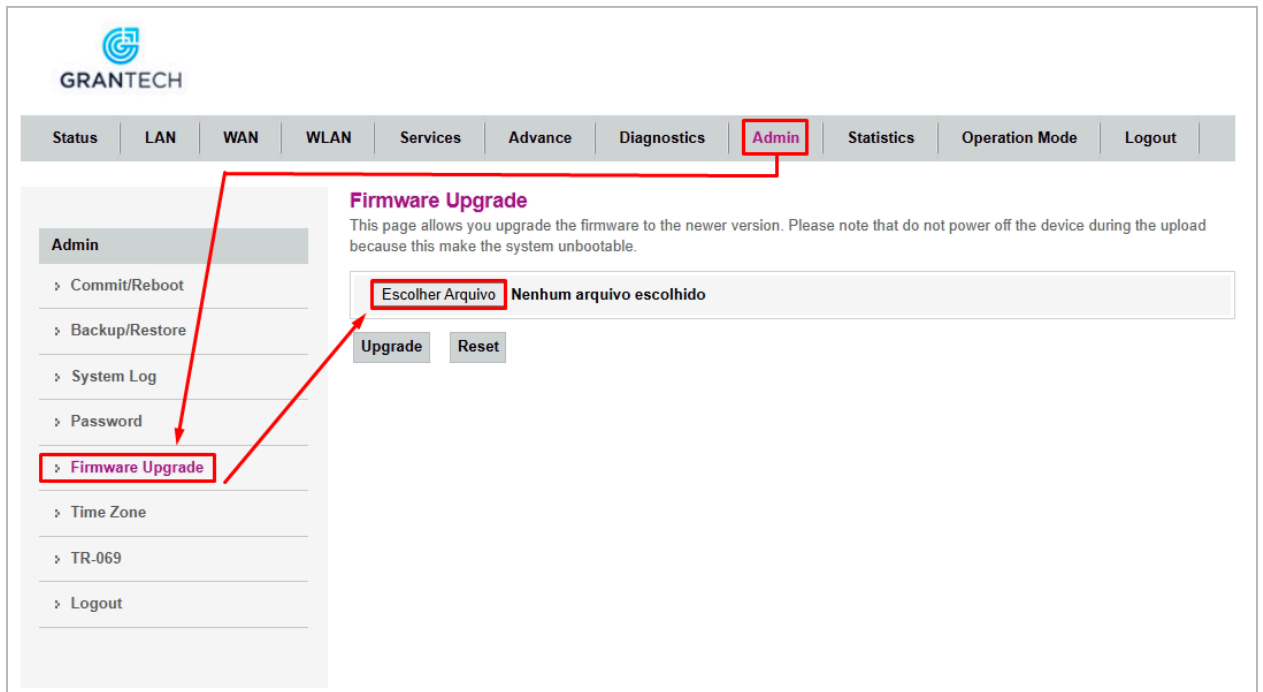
GRANTECH

Status | LAN | WAN | WLAN | Services | Advance | Diagnostics | Admin | Statistics | Operation Mode | Logout

Admin
› Commit/Reboot
› Backup/Restore
› System Log
› Password
› Firmware Upgrade
› Time Zone
› TR-069
› Logout

Firmware Upgrade

This page allows you upgrade the firmware to the newer version. Please note that do not power off the device during the upload because this make the system unbootable.

Escolher Arquivo Nenhum arquivo escolhido

Upgrade Reset